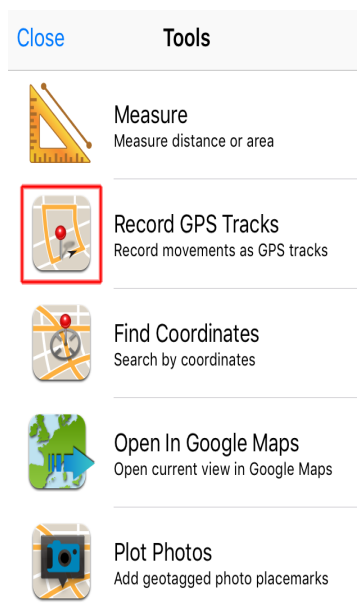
Close
Tools

Measure
Measure distance or area

Record GPS Tracks
Record movements as GPS tracks

Find Coordinates
Search by coordinates

Open In Google Maps
Open current view in Google Maps

Plot Photos
Add geotagged photo placemarks